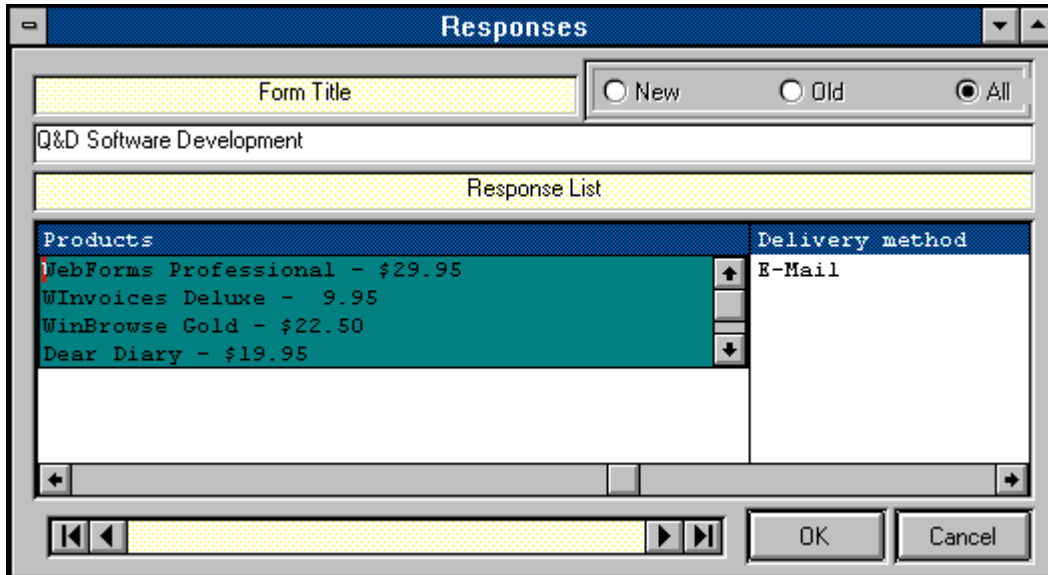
Responses

Form Title

New Old All

Q&D Software Development

Response List

| Products | Delivery method |
|---|---|
| WebForms Professional - \$29.95 | E-Mail |
| WInvoices Deluxe - 9.95 | |
| WinBrowse Gold - \$22.50 | |
| Dear Diary - \$19.95 | |

OK Cancel